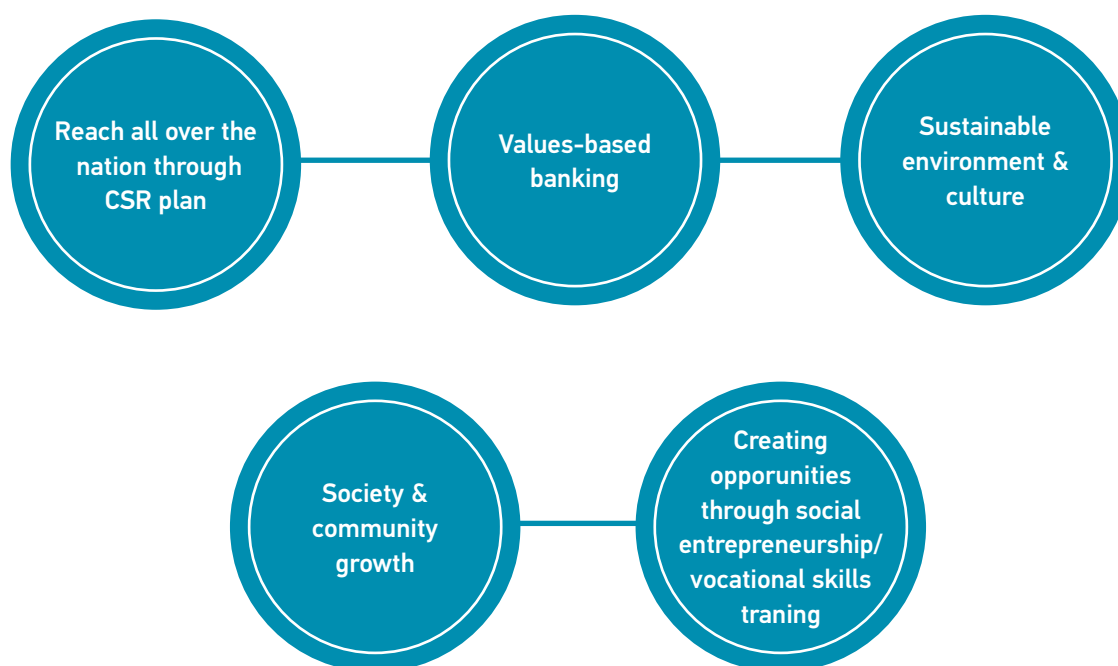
Reach all over the nation through CSR plan

Values-based banking

Sustainable environment & culture

Society & community growth

Creating opporunities through social entrepreneurship/ vocational skills traning